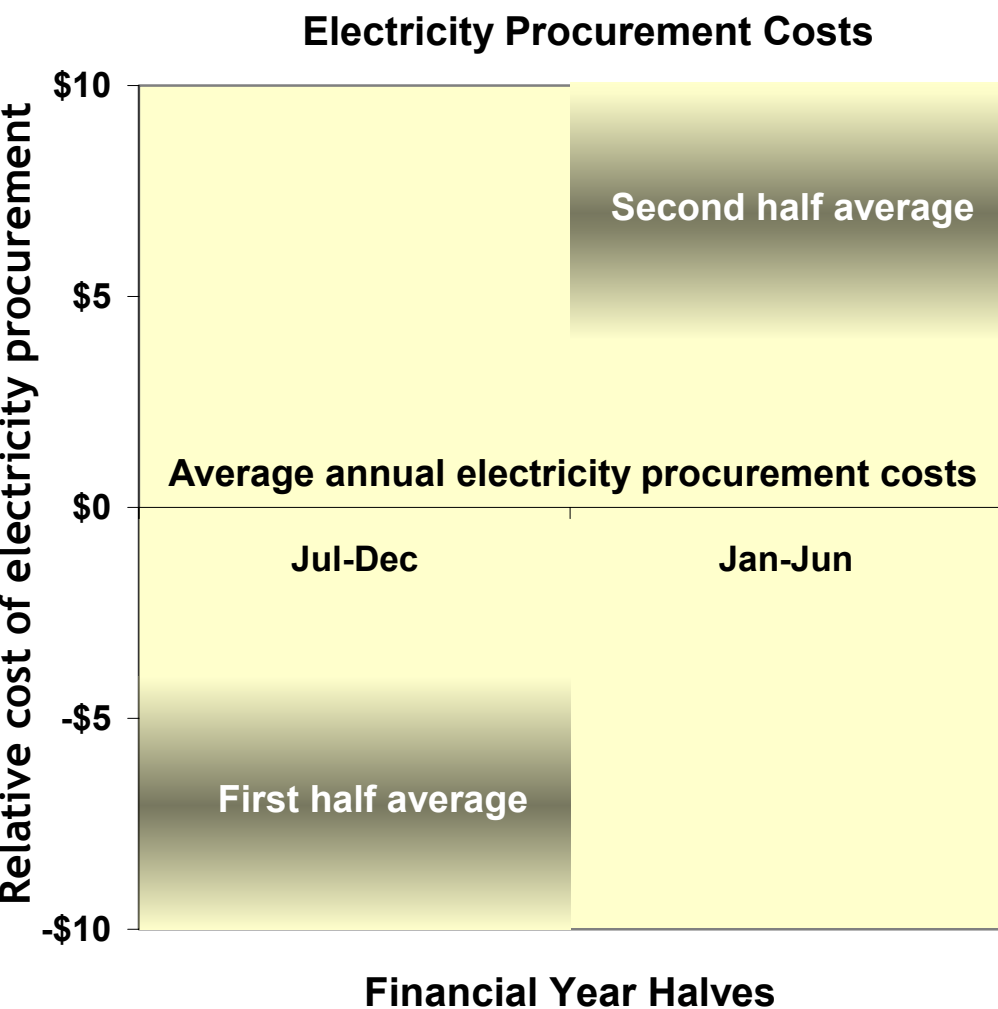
Electricity Procurement Costs

Relative cost of electricity procurement

$10
$5
$0
-$5
-$10

Second half average

Average annual electricity procurement costs

Jul-Dec
Jan-Jun

First half average

Financial Year Halves